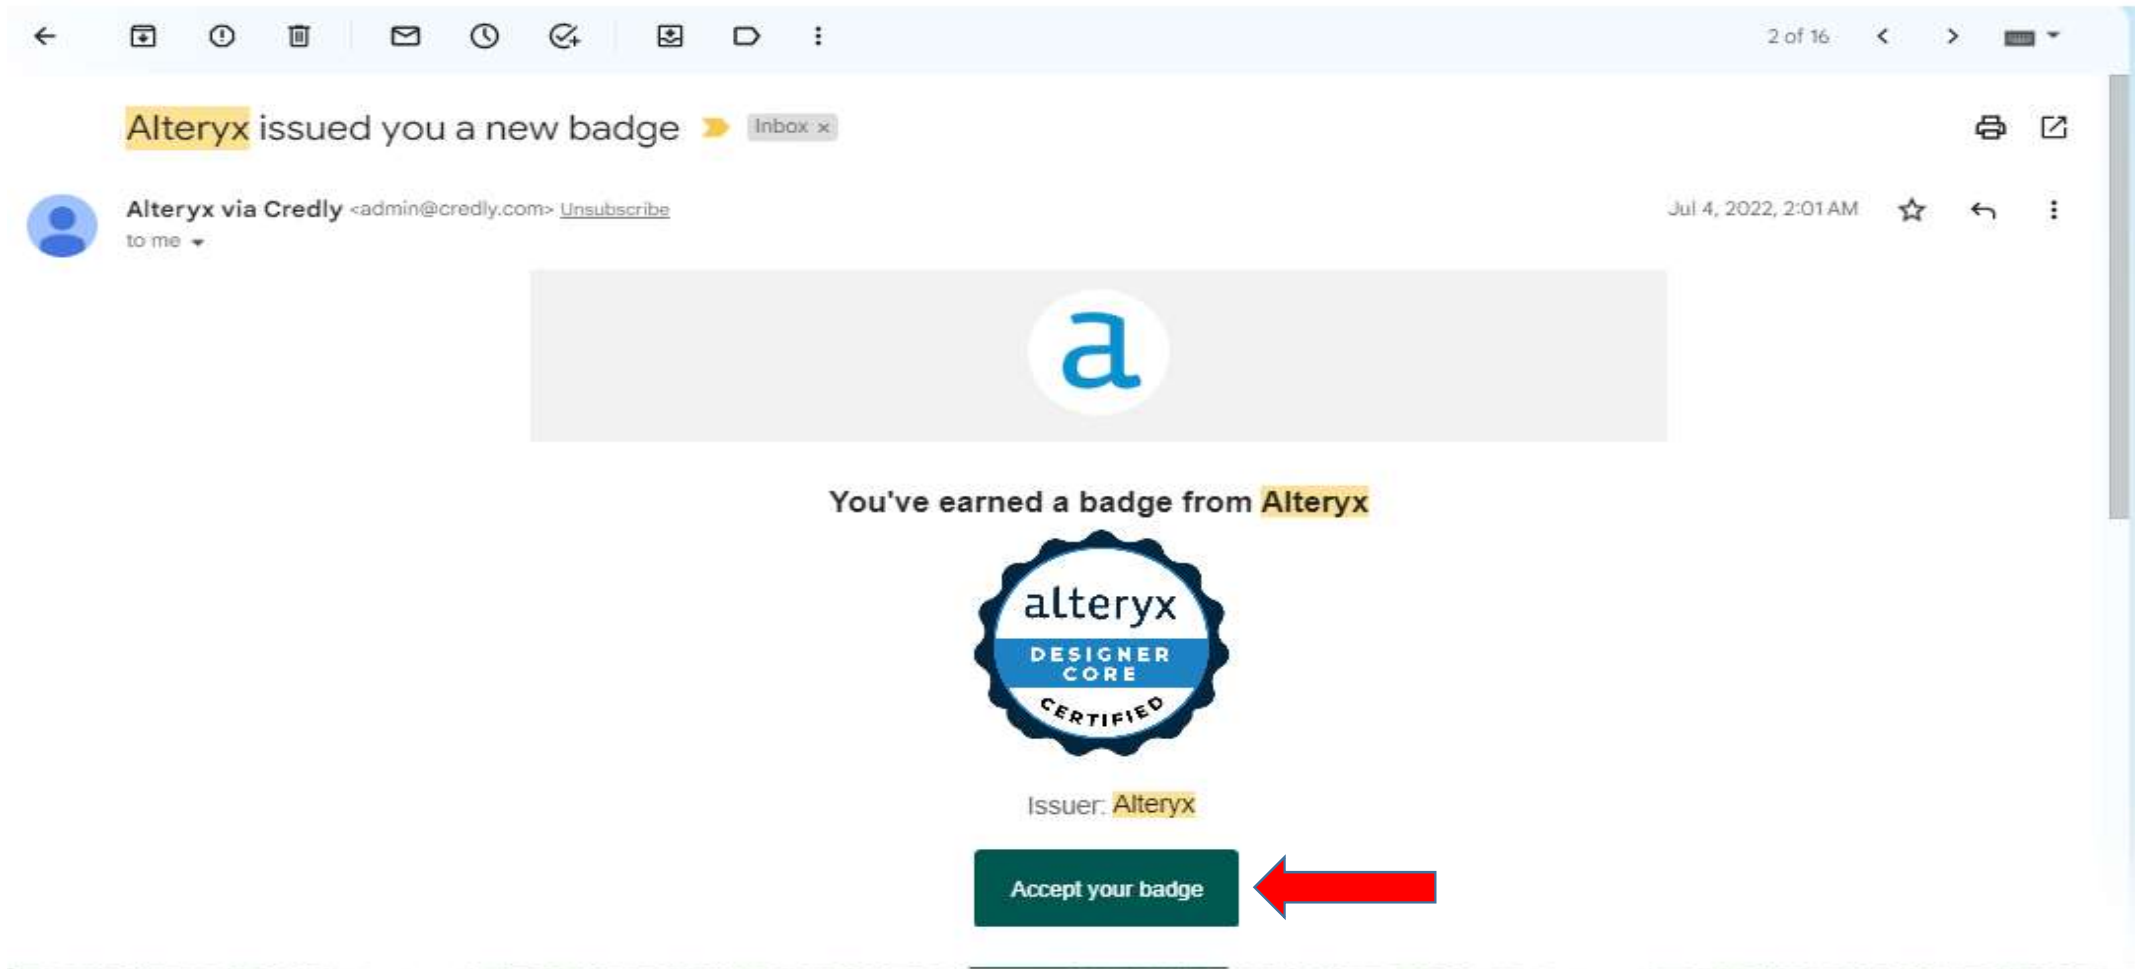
2 of 16

Alteryx issued you a new badge Inbox ×

Alteryx via Credly <admin@credly.com> Unsubscribe
to me

Jul 4, 2022, 2:01 AM

a

You've earned a badge from Alteryx

alteryx
DESIGNER
CORE
CERTIFIED

Issuer: Alteryx

Accept your badge